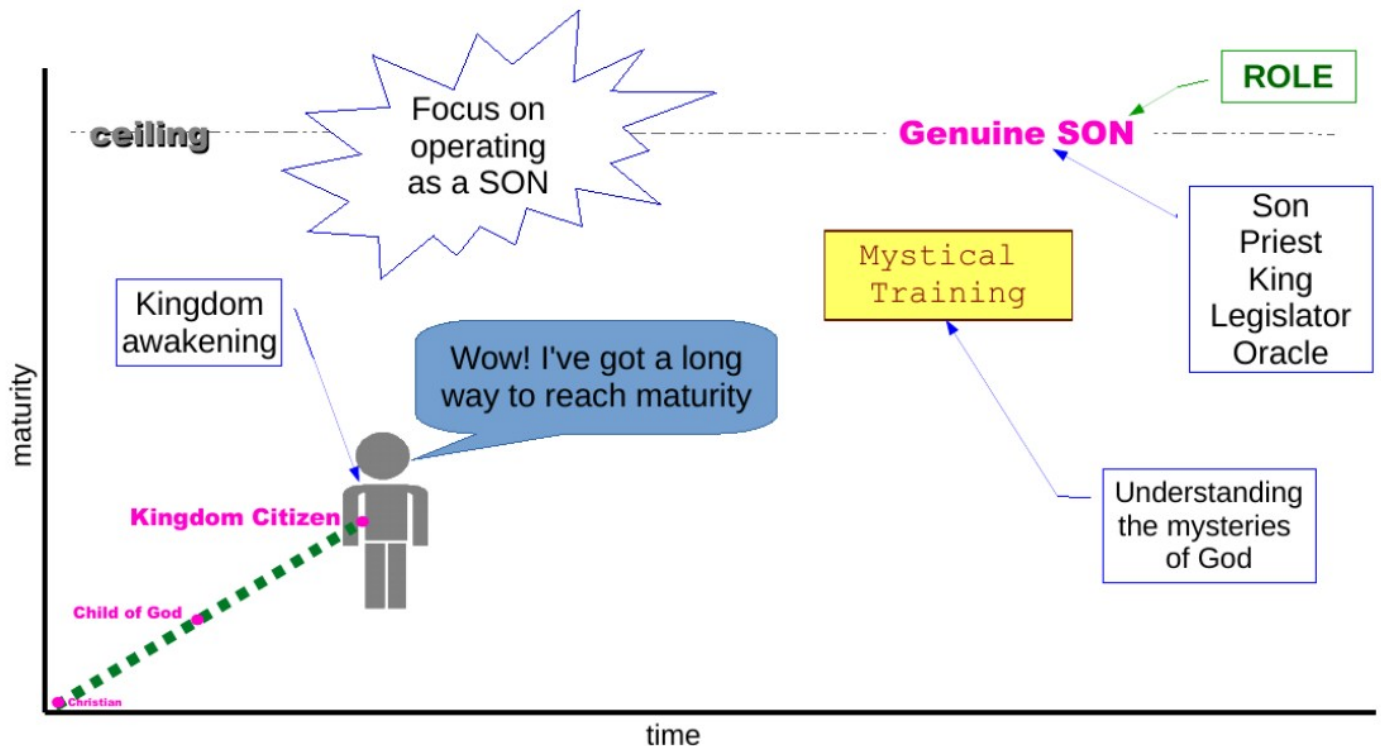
ceiling

Focus on operating as a SON

ROLE

Genuine SON

Son
Priest
King
Legislator
Oracle

Mystical Training

Kingdom awakening

Wow! I've got a long way to reach maturity

maturity

Kingdom Citizen

Understanding the mysteries of God

Child of God

Christian

time